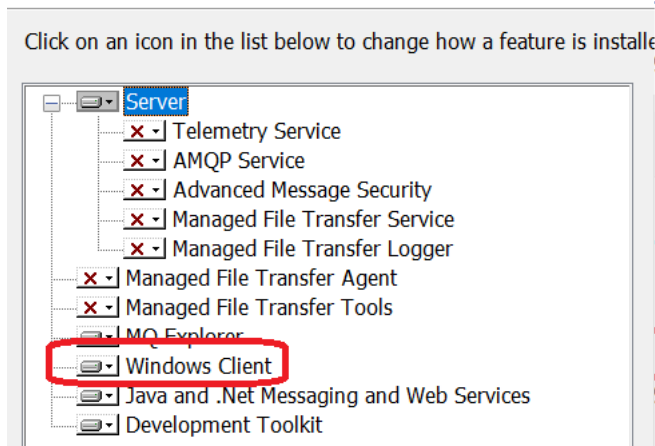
Click on an icon in the list below to change how a feature is installe

Server
Telemetry Service
AMQP Service
Advanced Message Security
Managed File Transfer Service
Managed File Transfer Logger
Managed File Transfer Agent
Managed File Transfer Tools
MQ Explorer
Windows Client
Java and .Net Messaging and Web Services
Development Toolkit